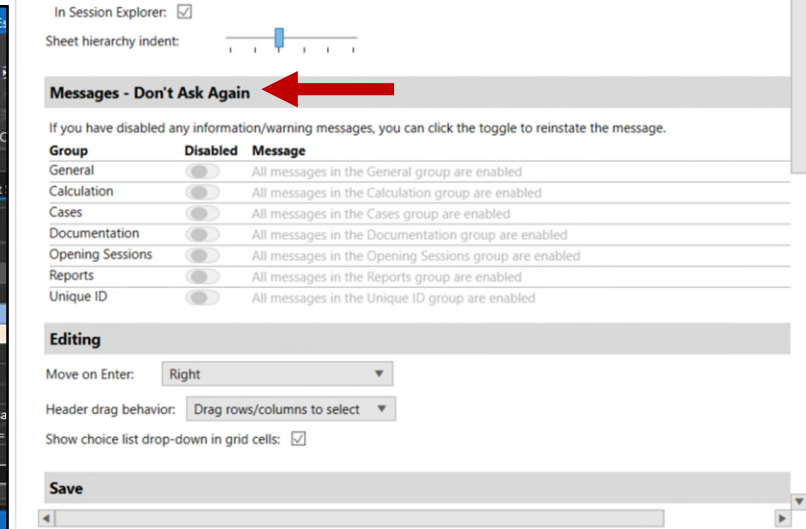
In Session Explorer: ☑

Sheet hierarchy indent:

Messages - Don't Ask Again

If you have disabled any information/warning messages, you can click the toggle to reinstate the message.

| Group | Disabled | Message |
|---|---|---|
| General | | All messages in the General group are enabled |
| Calculation | | All messages in the Calculation group are enabled |
| Cases | | All messages in the Cases group are enabled |
| Documentation | | All messages in the Documentation group are enabled |
| Opening Sessions | | All messages in the Opening Sessions group are enabled |
| Reports | | All messages in the Reports group are enabled |
| Unique ID | | All messages in the Unique ID group are enabled |

Editing

Move on Enter: Right

Header drag behavior: Drag rows/columns to select

Show choice list drop-down in grid cells: ☑

Save